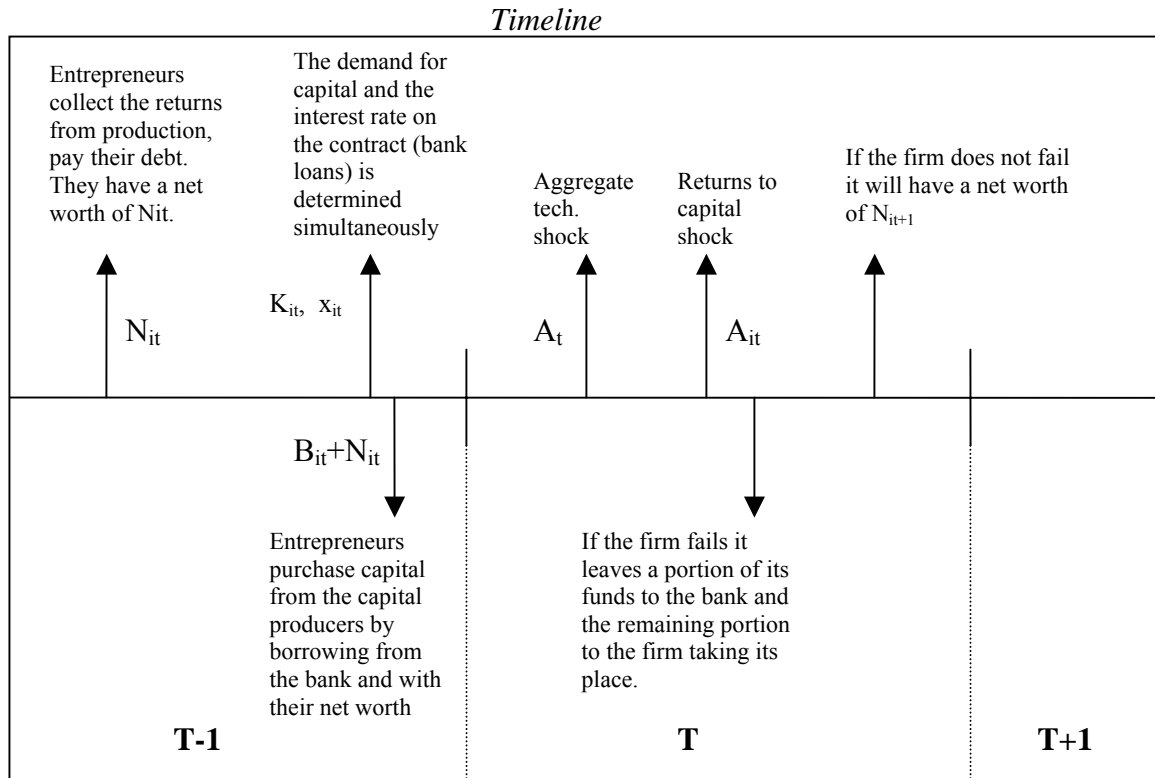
*Timeline*

Entrepreneurs collect the returns from production, pay their debt. They have a net worth of Nit.

The demand for capital and the interest rate on the contract (bank loans) is determined simultaneously

Aggregate tech. shock

Returns to capital shock

If the firm does not fail it will have a net worth of $N_{it+1}$

$N_{it}$

$K_{it}$, $x_{it}$

$A_t$

$A_{it}$

$B_{it}+N_{it}$

Entrepreneurs purchase capital from the capital producers by borrowing from the bank and with their net worth

If the firm fails it leaves a portion of its funds to the bank and the remaining portion to the firm taking its place.

**T-1**

**T**

**T+1**